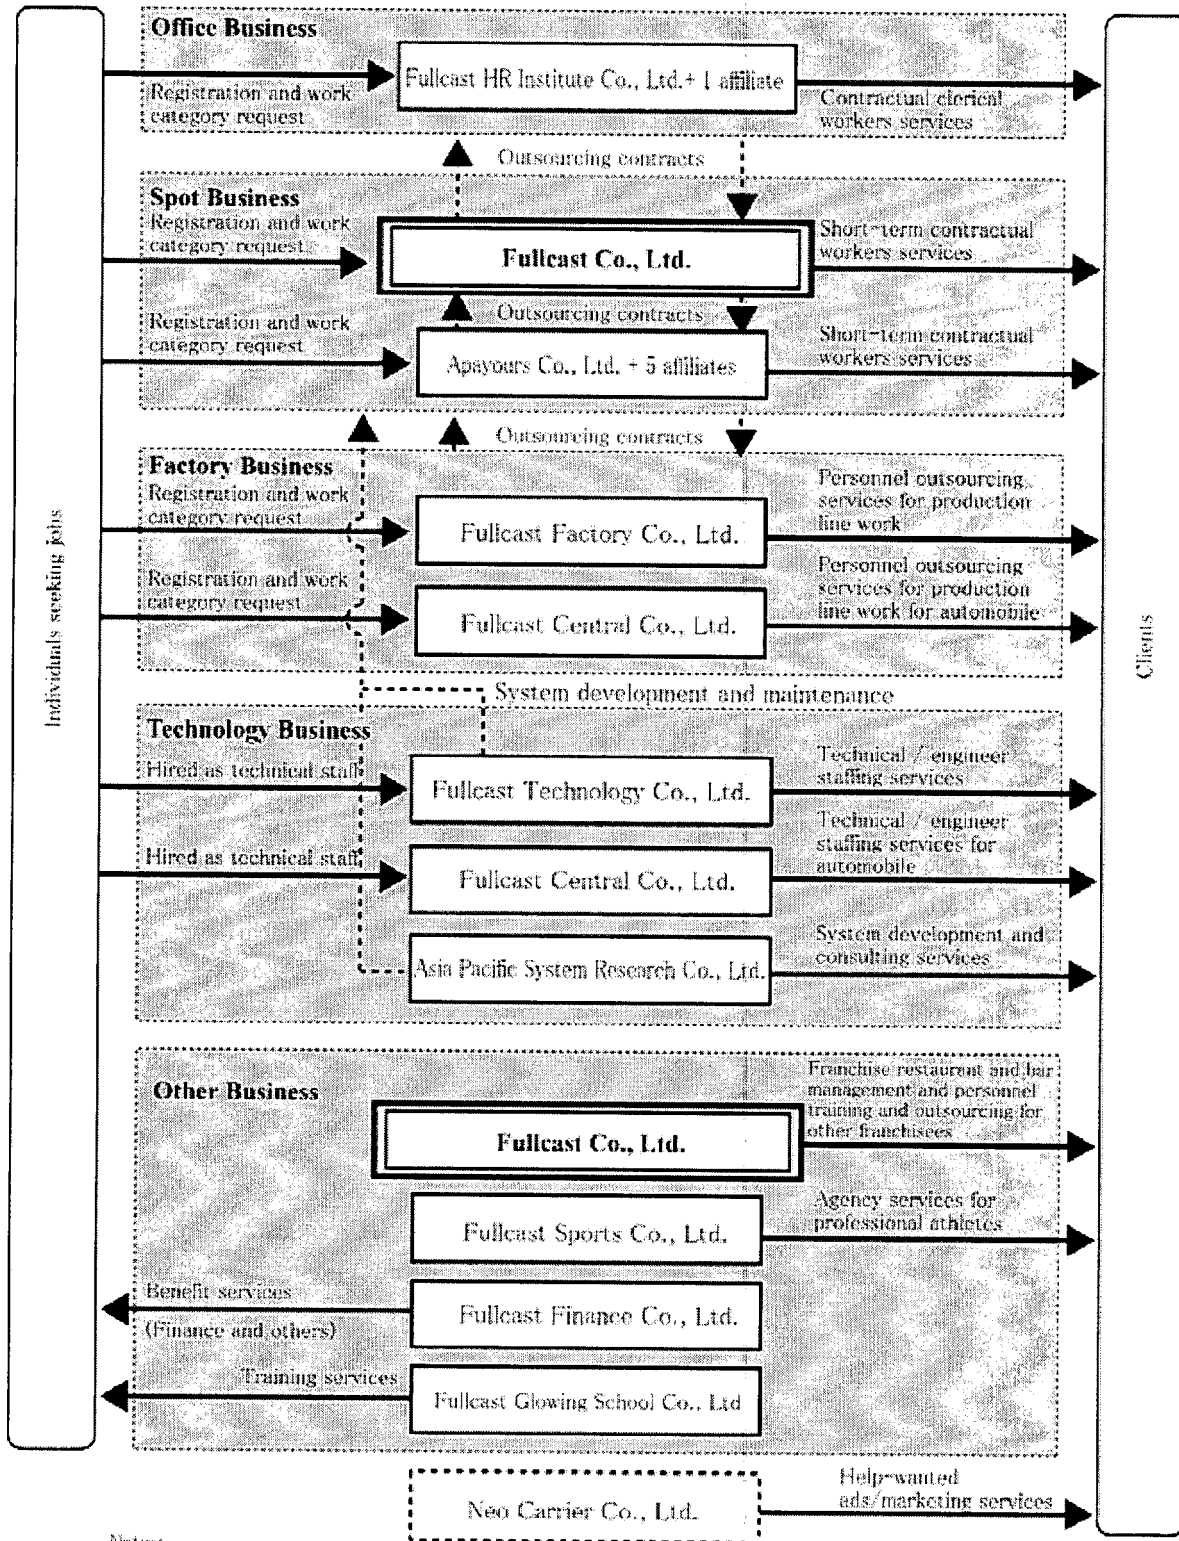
Individuals seeking jobs

Office Business

Registration and work category request

Fullcast HR Institute Co., Ltd.+ 1 affiliate

Contractual clerical workers services

Outsourcing contracts

Spot Business

Registration and work category request

Fullcast Co., Ltd.

Short-term contractual workers services

Outsourcing contracts

Registration and work category request

Apayours Co., Ltd. + 5 affiliates

Short-term contractual workers services

Outsourcing contracts

Factory Business

Registration and work category request

Fullcast Factory Co., Ltd.

Personnel outsourcing services for production line work

Registration and work category request

Fullcast Central Co., Ltd.

Personnel outsourcing services for production line work for automobile

System development and maintenance

Technology Business

Hired as technical staff

Fullcast Technology Co., Ltd.

Technical / engineer staffing services

Hired as technical staff

Fullcast Central Co., Ltd.

Technical / engineer staffing services for automobile

Asia Pacific System Research Co., Ltd.

System development and consulting services

Other Business

Fullcast Co., Ltd.

Franchise restaurant and bar management and personnel training and outsourcing for other franchisees

Fullcast Sports Co., Ltd.

Agency services for professional athletes

Benefit services

(Finance and others)

Fullcast Finance Co., Ltd.

Training services

Fullcast Glowing School Co., Ltd

Neo Carrier Co., Ltd.

Help-wanted ads/marketing services

Clients

Notes: